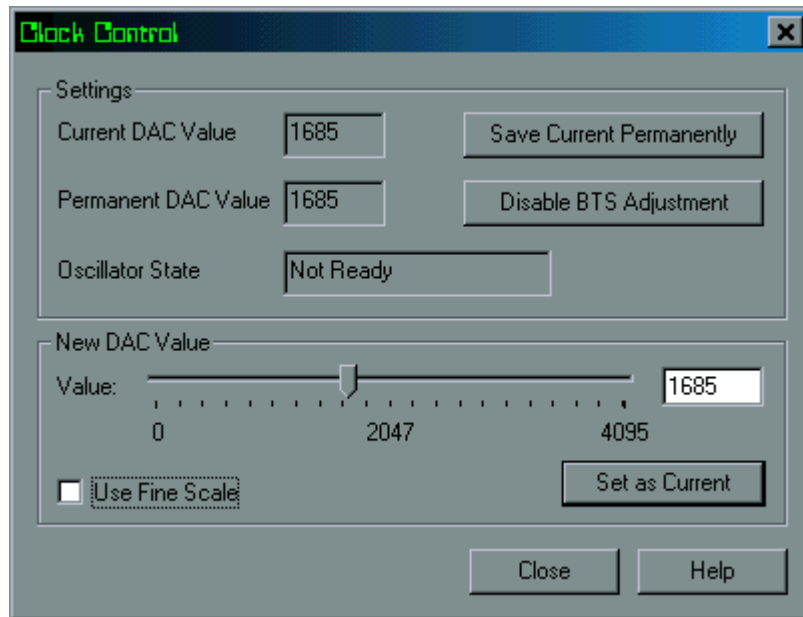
Clock Control

Settings

Current DAC Value 1685

Save Current Permanently

Permanent DAC Value 1685

Disable BTS Adjustment

Oscillator State Not Ready

New DAC Value

Value: 1685

0 2047 4095

Use Fine Scale

Set as Current

Close

Help